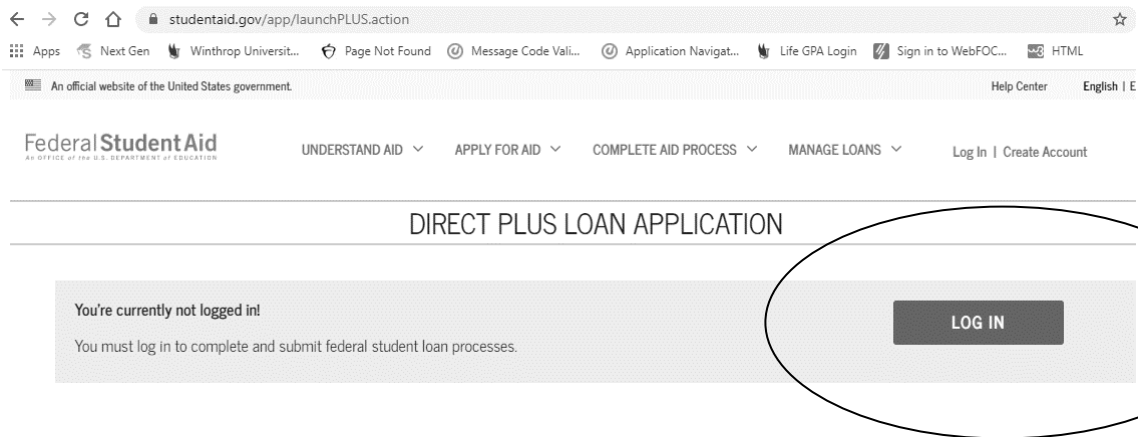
studentaid.gov/app/launchPLUS.action

Apps Next Gen Winthrop Universit... Page Not Found Message Code Vali... Application Navigat... Life GPA Login Sign in to WebFOC... HTML

An official website of the United States government.

Help Center English | E

Federal Student Aid
An OFFICE of the U.S. DEPARTMENT of EDUCATION

UNDERSTAND AID APPLY FOR AID COMPLETE AID PROCESS MANAGE LOANS Log In | Create Account

DIRECT PLUS LOAN APPLICATION

You're currently not logged in!

You must log in to complete and submit federal student loan processes.

LOG IN